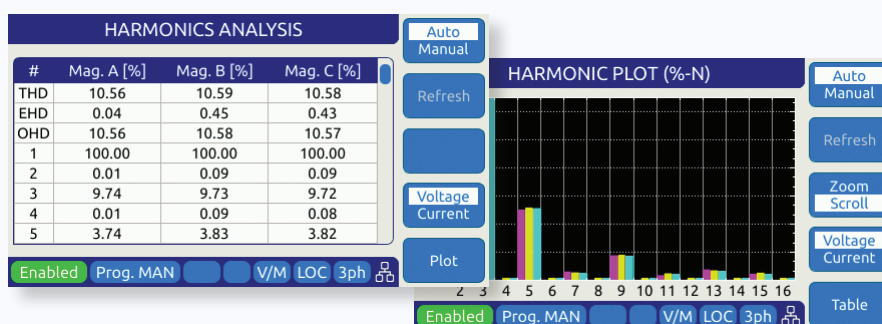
HARMONICS ANALYSIS

| # | Mag. A [%] | Mag. B [%] | Mag. C [%] |
|---|---|---|---|
| THD | 10.56 | 10.59 | 10.58 |
| EHD | 0.04 | 0.45 | 0.43 |
| OHD | 10.56 | 10.58 | 10.57 |
| 1 | 100.00 | 100.00 | 100.00 |
| 2 | 0.01 | 0.09 | 0.09 |
| 3 | 9.74 | 9.73 | 9.72 |
| 4 | 0.01 | 0.09 | 0.08 |
| 5 | 3.74 | 3.83 | 3.82 |

Enabled Prog. MAN V/M LOC 3ph

Auto
Manual

Refresh

Voltage
Current

Plot

HARMONIC PLOT (%-N)

2 3 4 5 6 7 8 9 10 11 12 13 14 15 16

Enabled Prog. MAN V/M LOC 3ph

Auto
Manual

Refresh

Zoom
Scroll

Voltage
Current

Table